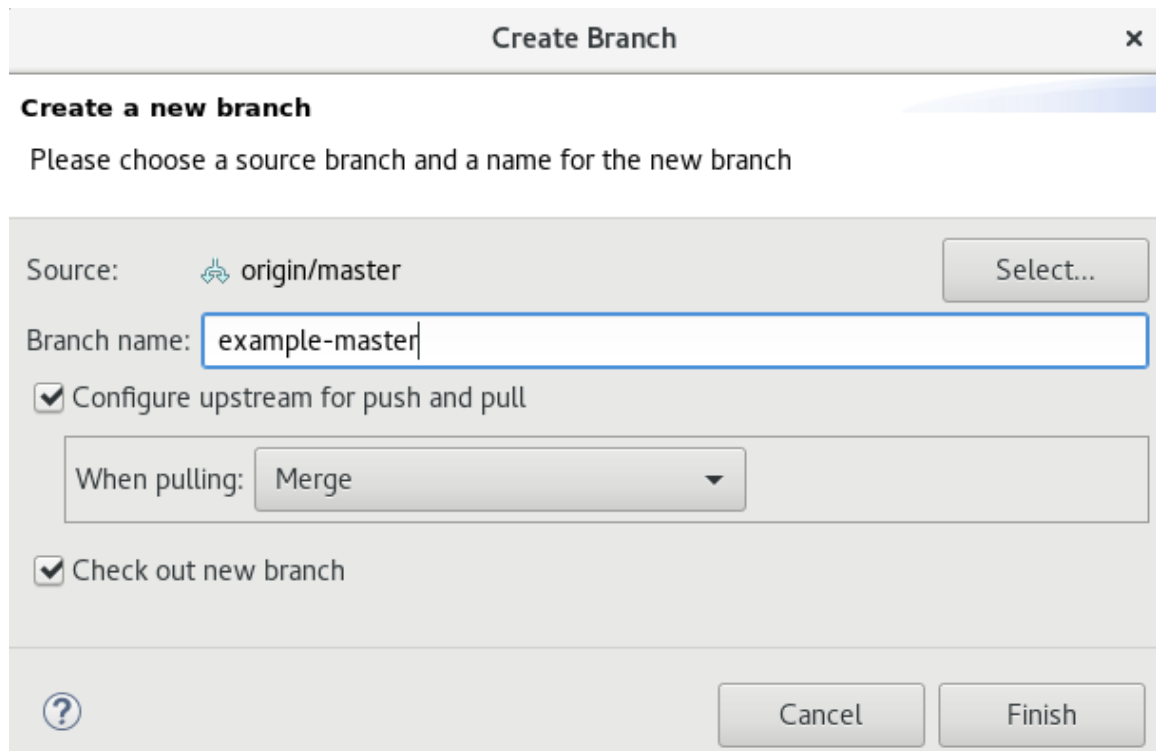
Create Branch ×

**Create a new branch**

Please choose a source branch and a name for the new branch

Source: origin/master Select...

Branch name: example-master

Configure upstream for push and pull

When pulling: Merge

Check out new branch

?

Cancel Finish